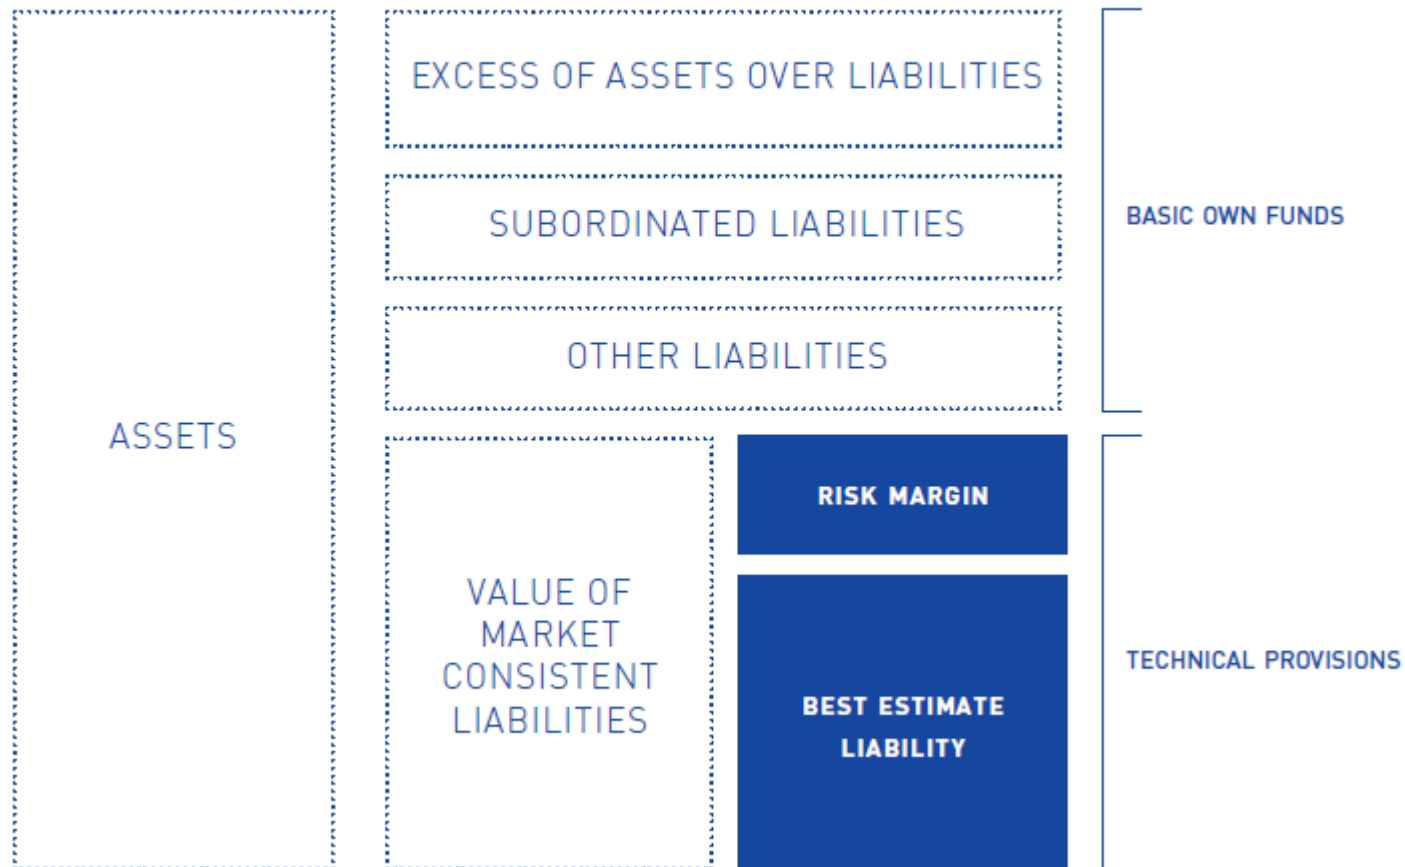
ASSETS

EXCESS OF ASSETS OVER LIABILITIES

SUBORDINATED LIABILITIES

OTHER LIABILITIES

BASIC OWN FUNDS

VALUE OF MARKET CONSISTENT LIABILITIES

RISK MARGIN

BEST ESTIMATE LIABILITY

TECHNICAL PROVISIONS